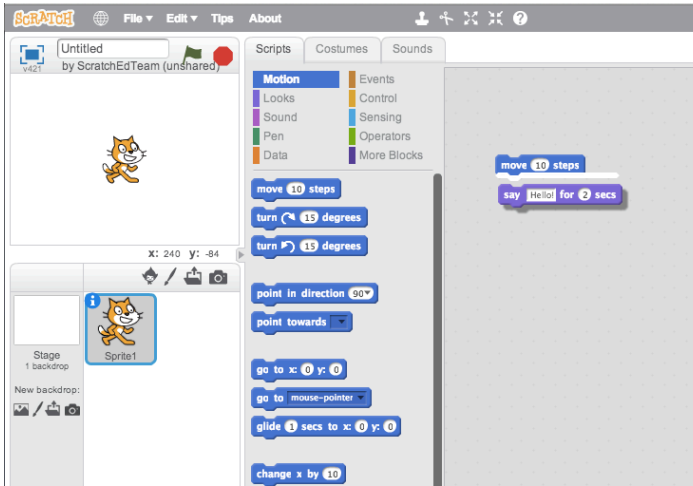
SCRATCH File ▾ Edit ▾ Tips About

v421 Untitled
by ScratchEdTeam (unshared)

x: 240 y: -84

Stage
1 backdrop

New backdrop:

Sprite1

Scripts Costumes Sounds

Motion
Looks
Sound
Pen
Data
Events
Control
Sensing
Operators
More Blocks

move 10 steps
turn ↻ 15 degrees
turn ↺ 15 degrees
point in direction 90▾
point towards ▾
go to x: 0 y: 0
go to mouse-pointer ▾
glide 1 secs to x: 0 y: 0
change x by 10

move 10 steps
say Hello! for 2 secs